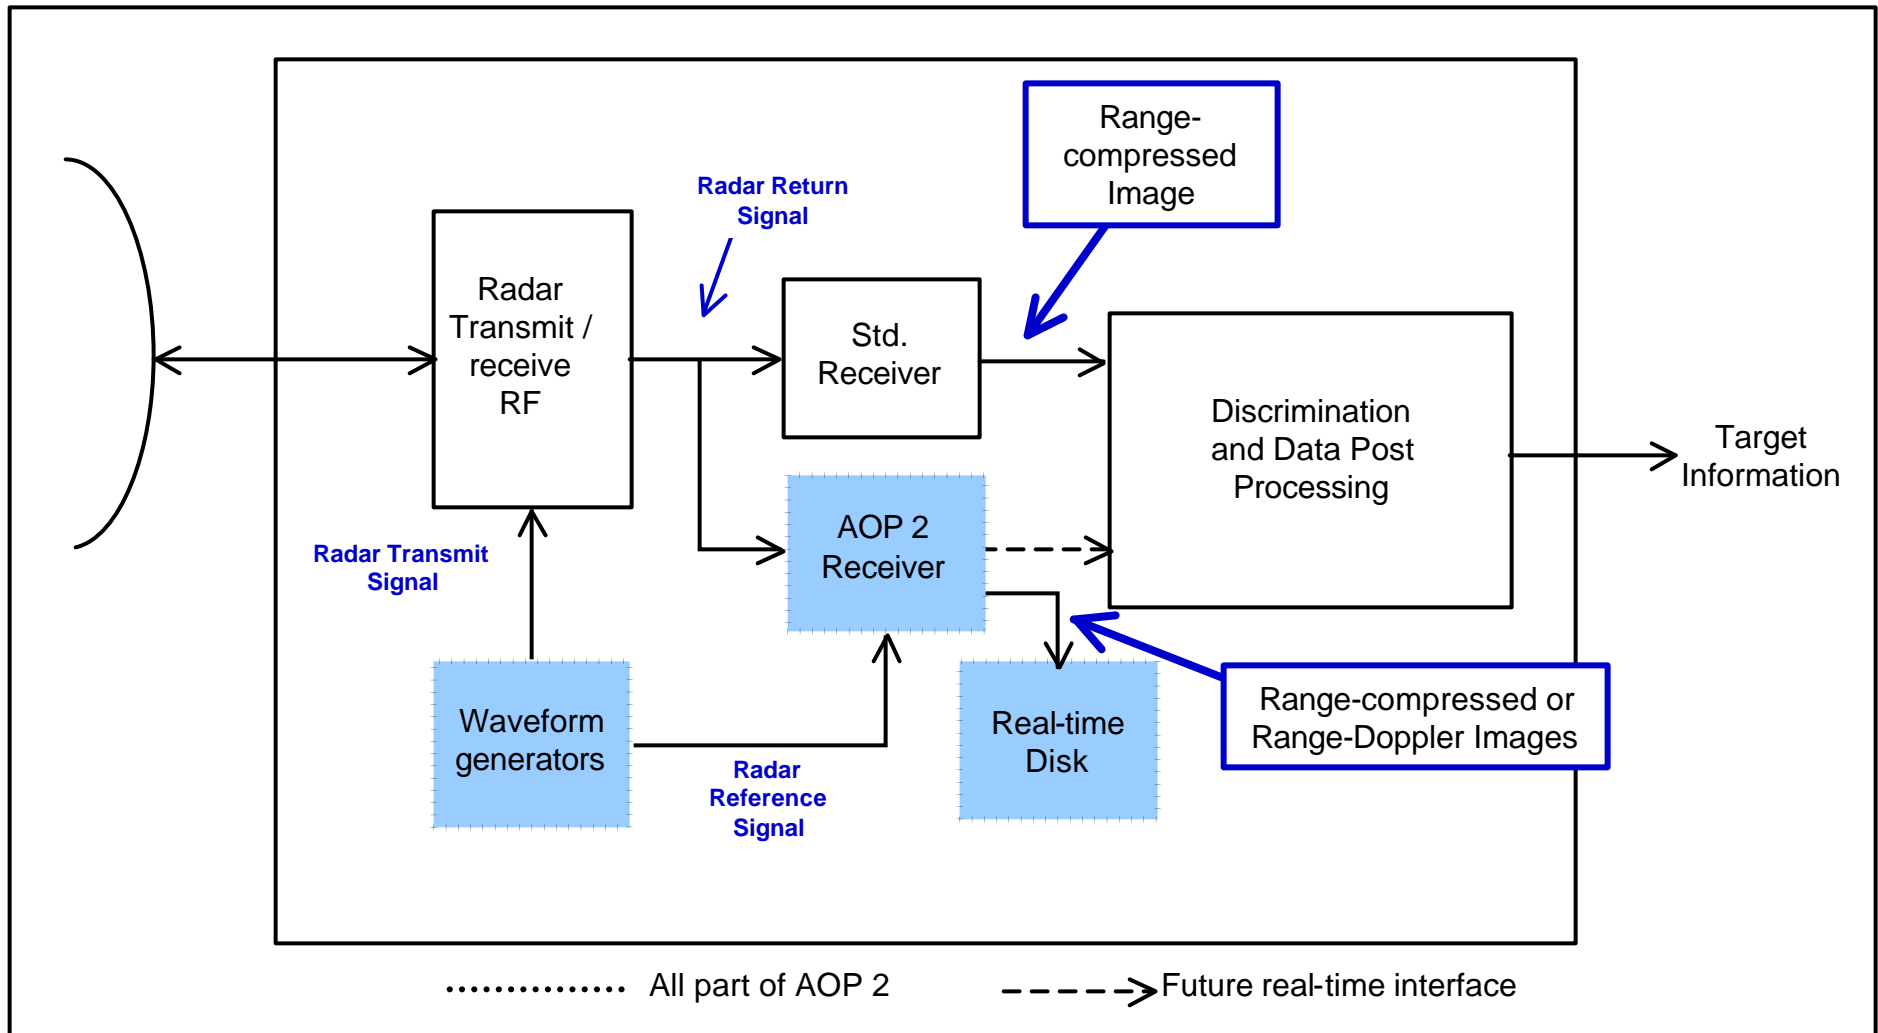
Range-compressed Image

Radar Return Signal

Radar Transmit / receive RF

Std. Receiver

Discrimination and Data Post Processing

Target Information

AOP 2 Receiver

Radar Transmit Signal

Waveform generators

Real-time Disk

Range-compressed or Range-Doppler Images

Radar Reference Signal

All part of AOP 2

Future real-time interface